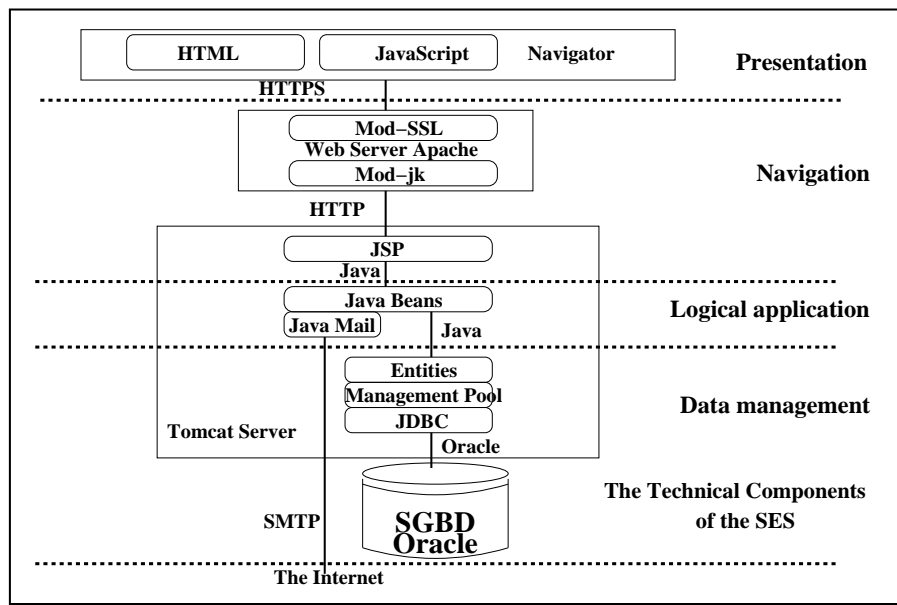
HTML
JavaScript
Navigator
Presentation
HTTPS
Mod−SSL
Web Server Apache
Mod−jk
Navigation
HTTP
JSP
Java
Java Beans
Java Mail
Java
Logical application
Entities
Management Pool
JDBC
Data management
Tomcat Server
Oracle
SMTP
SGBD
Oracle
The Technical Components of the SES
The Internet